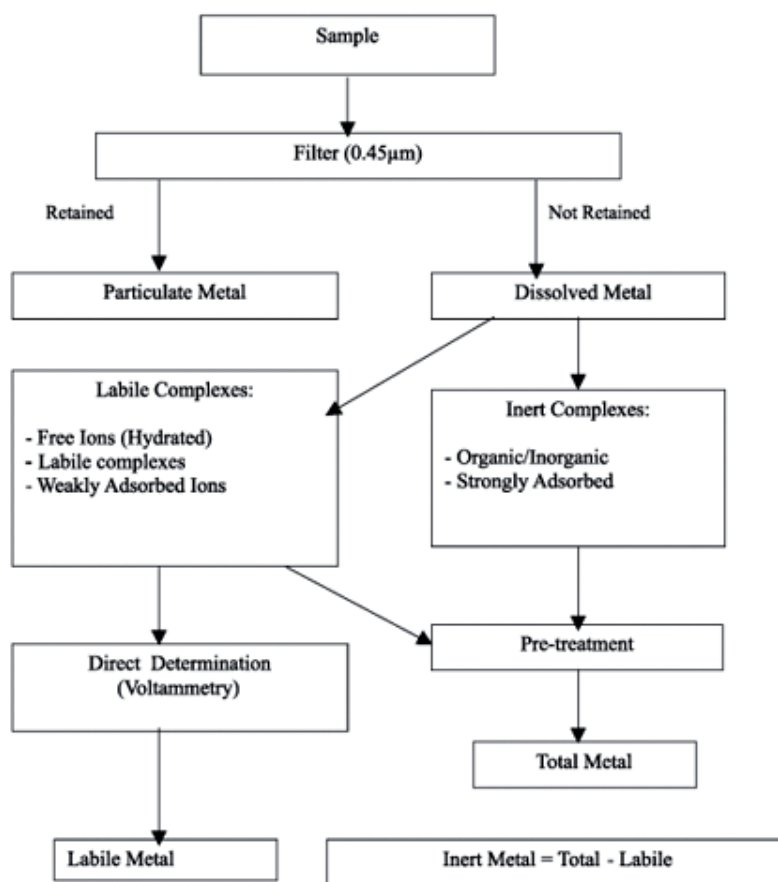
Sample

Filter (0.45µm)

Retained

Not Retained

Particulate Metal

Dissolved Metal

Labile Complexes:

- Free Ions (Hydrated)
- Labile complexes
- Weakly Adsorbed Ions

Inert Complexes:

- Organic/Inorganic
- Strongly Adsorbed

Pre-treatment

Direct Determination (Voltammetry)

Total Metal

Labile Metal

Inert Metal = Total - Labile